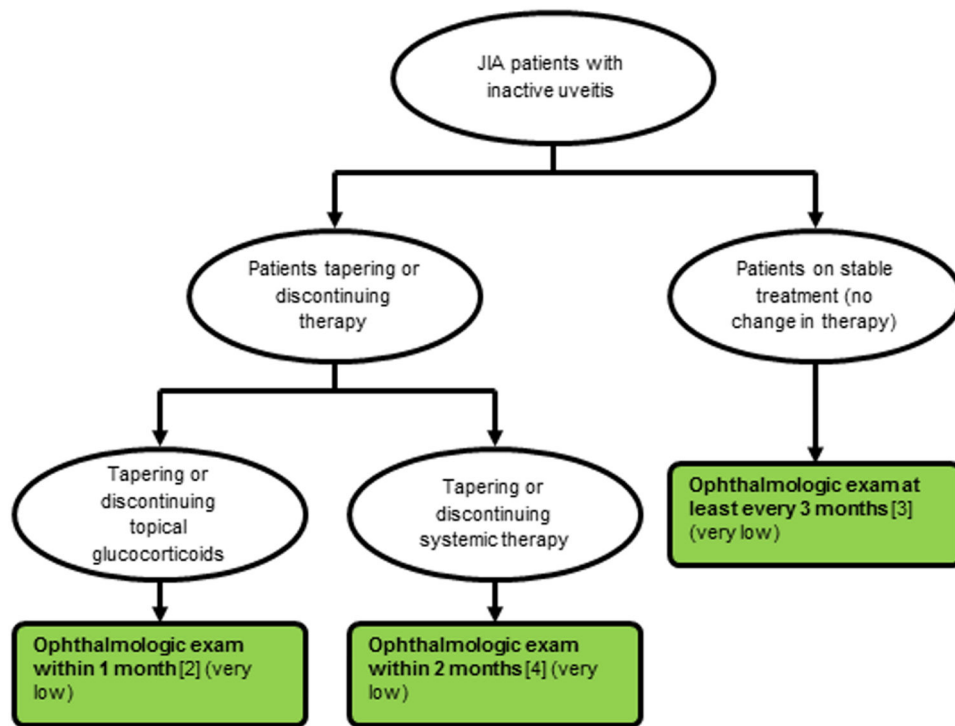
JIA patients with inactive uveitis

Patients tapering or discontinuing therapy

Patients on stable treatment (no change in therapy)

Tapering or discontinuing topical glucocorticoids

Tapering or discontinuing systemic therapy

Ophthalmologic exam at least every 3 months [3] (very low)

Ophthalmologic exam within 1 month [2] (very low)

Ophthalmologic exam within 2 months [4] (very low)